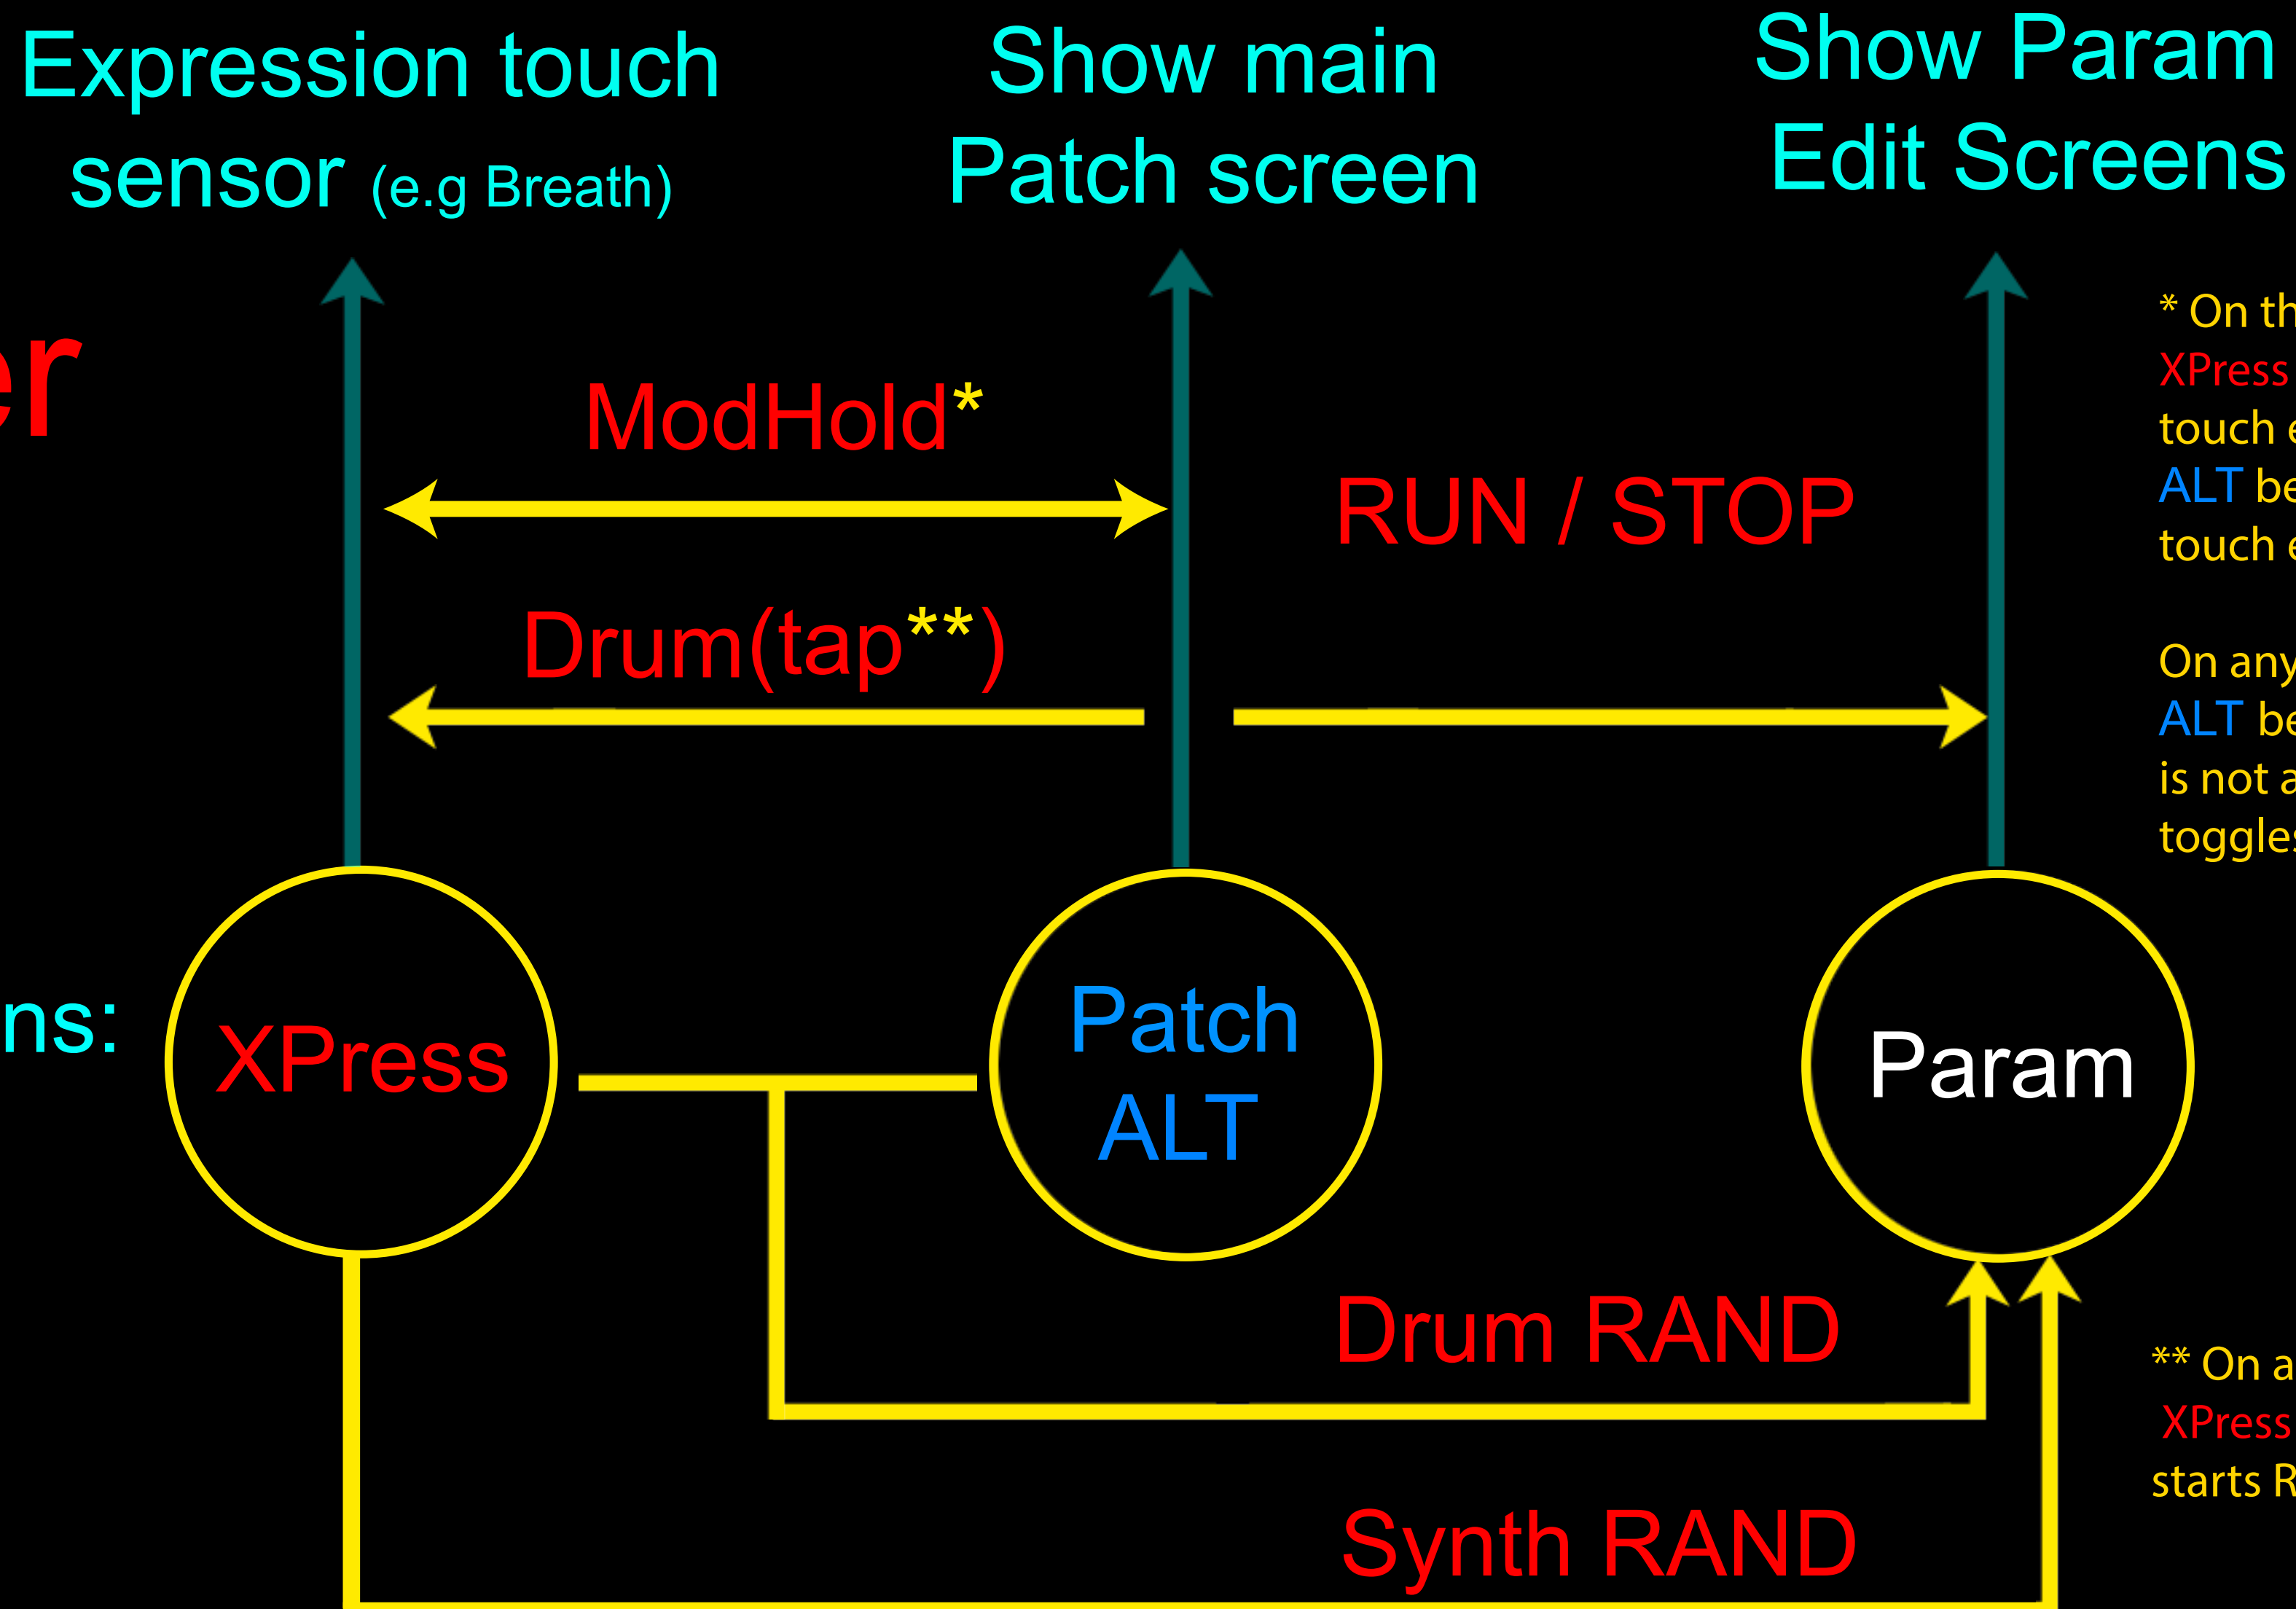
Expression touch sensor (e.g Breath)

Show main Patch screen

Show Param Edit Screens

er

ModHold*

RUN / STOP

Drum(tap**)

ns:

XPress

Patch ALT

Param

Drum RAND

Synth RAND

* On th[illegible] XPress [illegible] touch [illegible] ALT be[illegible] touch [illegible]

On any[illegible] ALT be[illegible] is not a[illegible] toggles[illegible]

** On a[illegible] XPress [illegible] starts R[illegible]